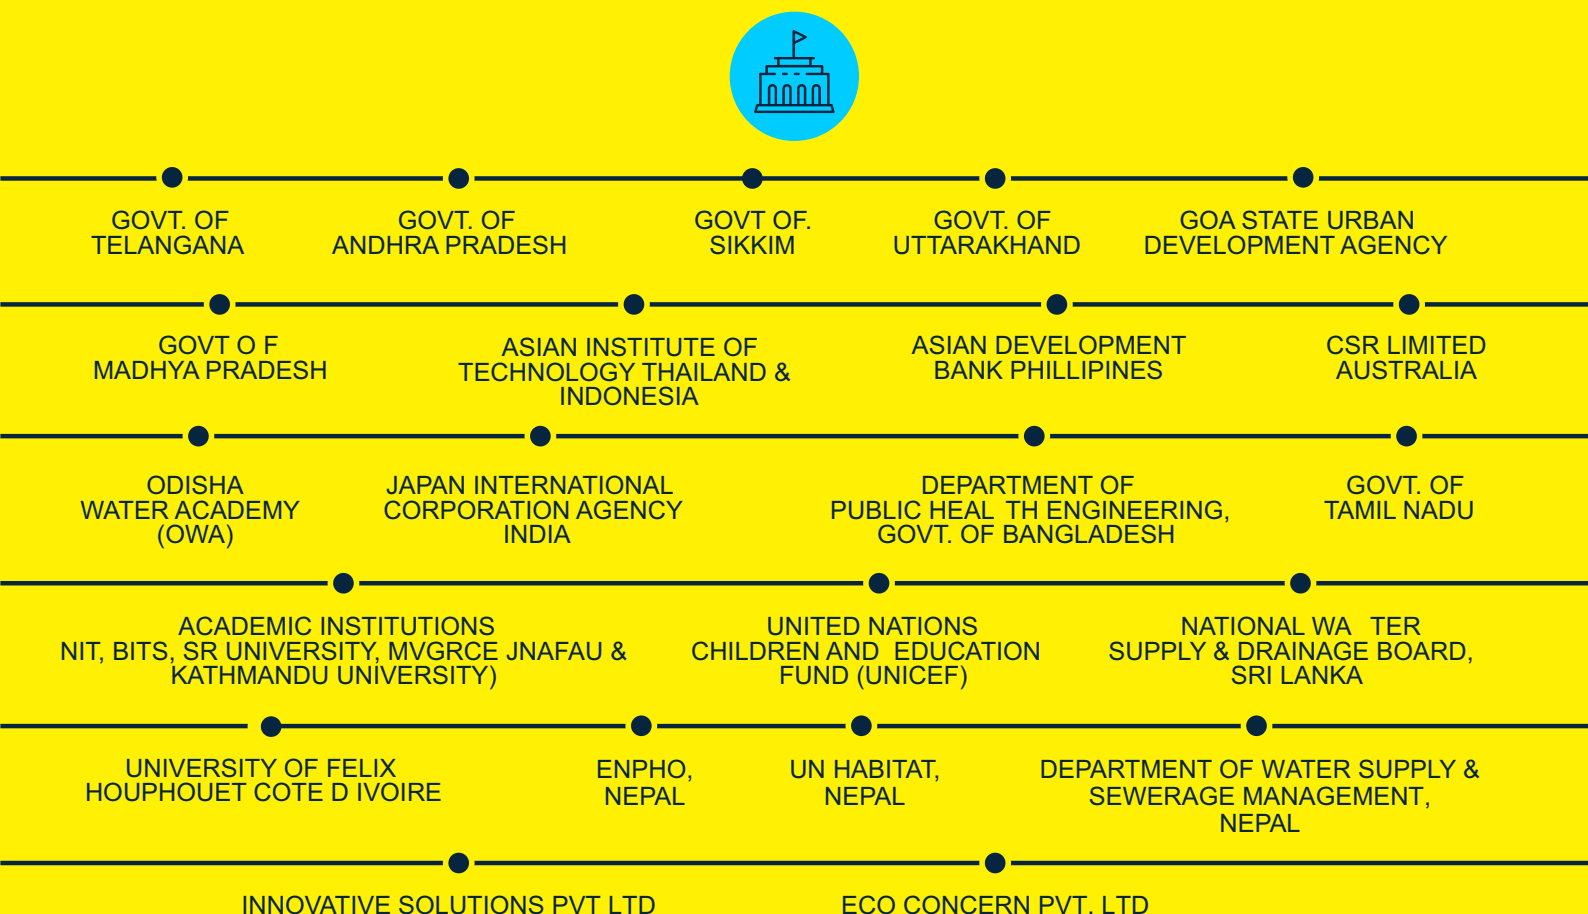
GOVT. OF TELANGANA

GOVT. OF ANDHRA PRADESH

GOVT OF. SIKKIM

GOVT. OF UTTARAKHAND

GOA STATE URBAN DEVELOPMENT AGENCY

GOVT O F MADHYA PRADESH

ASIAN INSTITUTE OF TECHNOLOGY THAILAND & INDONESIA

ASIAN DEVELOPMENT BANK PHILLIPINES

CSR LIMITED AUSTRALIA

ODISHA WATER ACADEMY (OWA)

JAPAN INTERNATIONAL CORPORATION AGENCY INDIA

DEPARTMENT OF PUBLIC HEAL TH ENGINEERING, GOVT. OF BANGLADESH

GOVT. OF TAMIL NADU

ACADEMIC INSTITUTIONS NIT, BITS, SR UNIVERSITY, MVGRCE JNAFAU & KATHMANDU UNIVERSITY)

UNITED NATIONS CHILDREN AND EDUCATION FUND (UNICEF)

NATIONAL WA TER SUPPLY & DRAINAGE BOARD, SRI LANKA

UNIVERSITY OF FELIX HOUPHOUET COTE D IVOIRE

ENPHO, NEPAL

UN HABITAT, NEPAL

DEPARTMENT OF WATER SUPPLY & SEWERAGE MANAGEMENT, NEPAL

INNOVATIVE SOLUTIONS PVT LTD

ECO CONCERN PVT. LTD